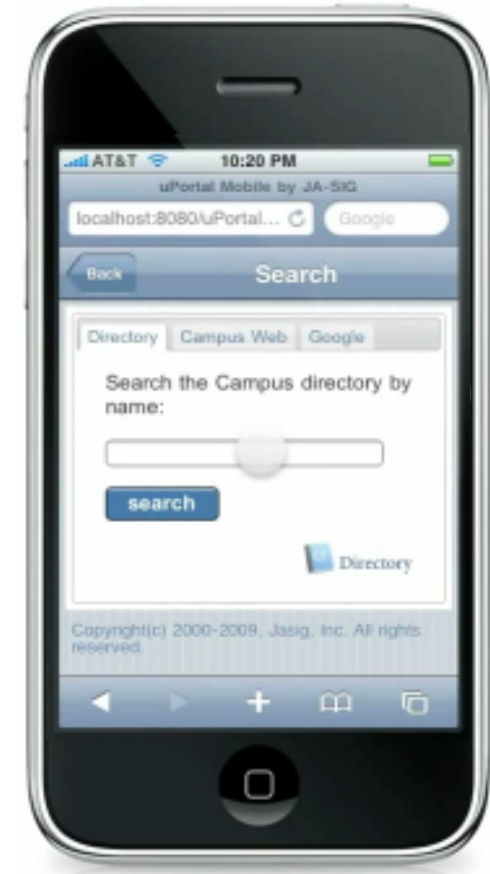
AT&T 10:20 PM
uPortal Mobile by JA-SIG
localhost:8080/uPortal...
Google
Back
Search
Directory
Campus Web
Google
Search the Campus directory by name:
search
Directory
Copyright(c) 2000-2009, Jasig, Inc. All rights reserved